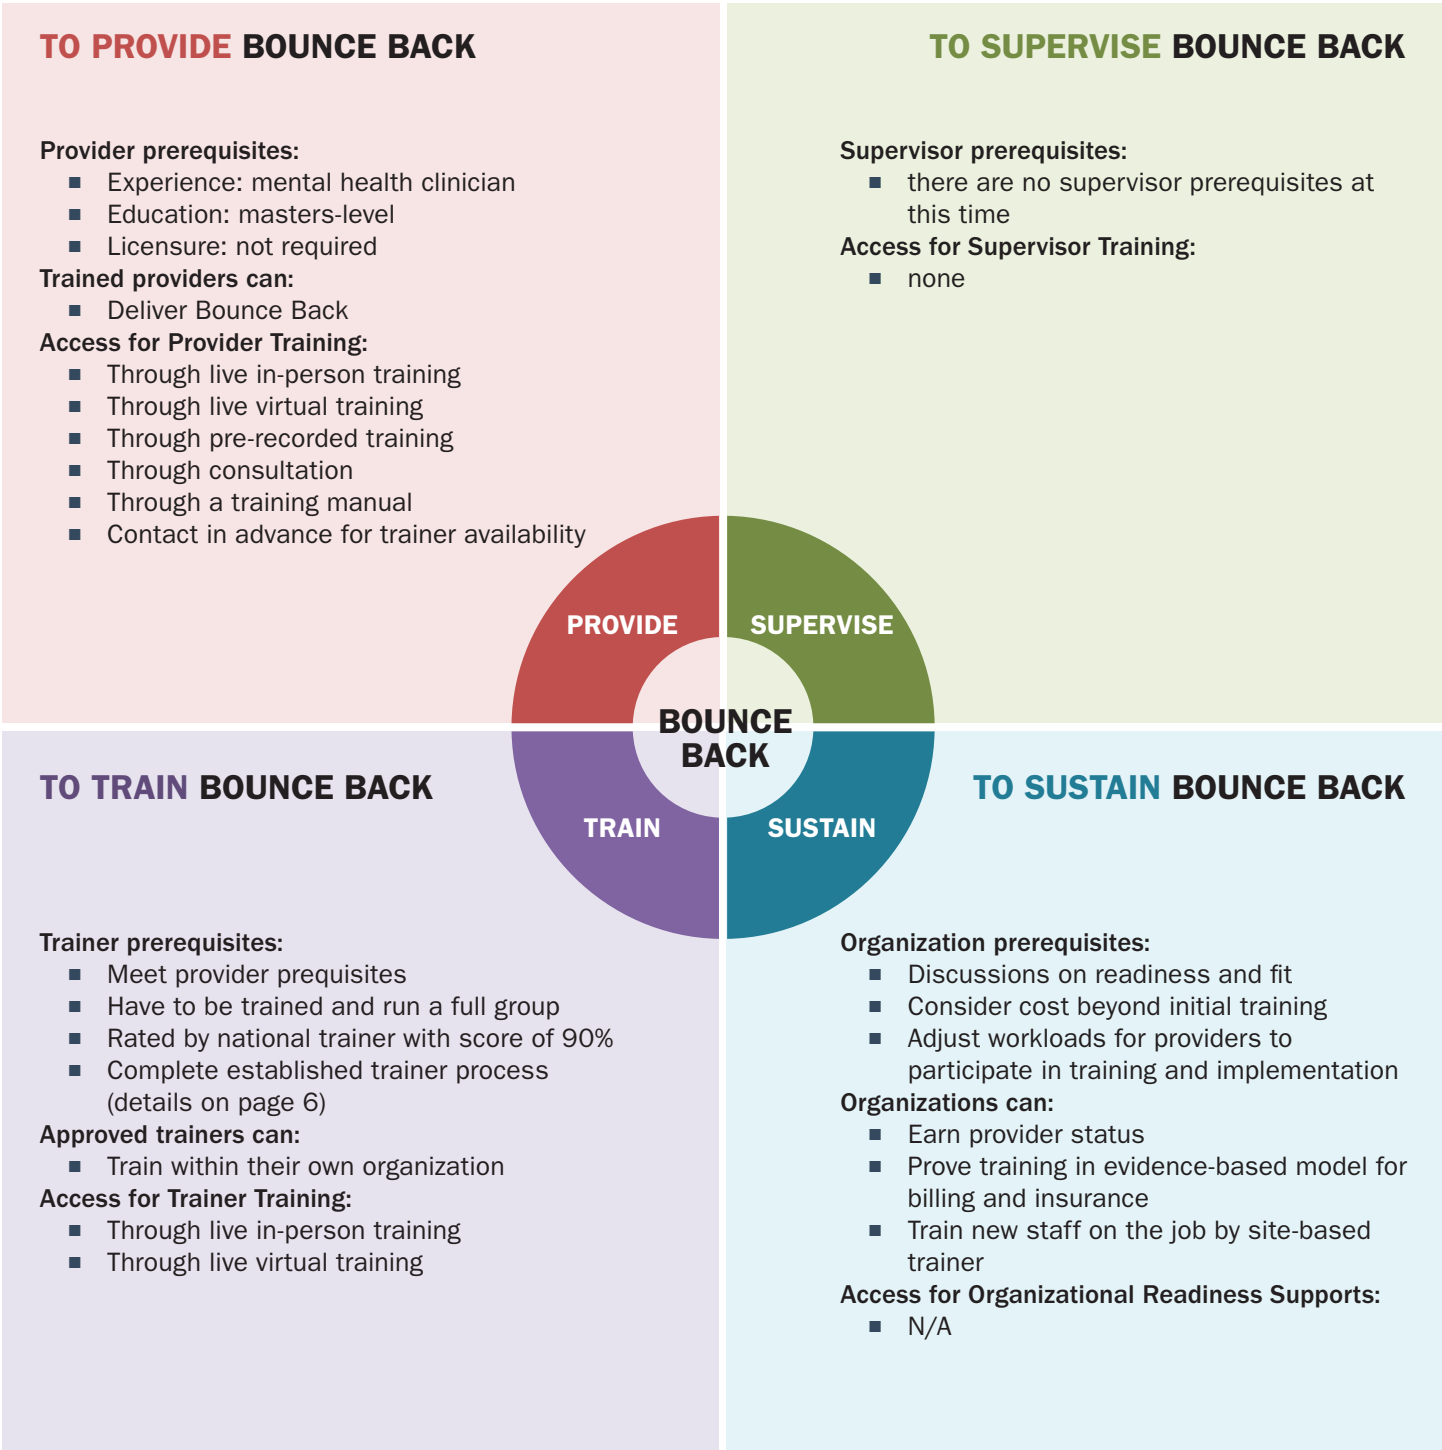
TO PROVIDE BOUNCE BACK

Provider prerequisites:
- Experience: mental health clinician
- Education: masters-level
- Licensure: not required

Trained providers can:
- Deliver Bounce Back

Access for Provider Training:
- Through live in-person training
- Through live virtual training
- Through pre-recorded training
- Through consultation
- Through a training manual
- Contact in advance for trainer availability

TO SUPERVISE BOUNCE BACK

Supervisor prerequisites:
- there are no supervisor prerequisites at this time

Access for Supervisor Training:
- none

PROVIDE

SUPERVISE

BOUNCE BACK

TRAIN

SUSTAIN

TO TRAIN BOUNCE BACK

Trainer prerequisites:
- Meet provider prequisites
- Have to be trained and run a full group
- Rated by national trainer with score of 90%
- Complete established trainer process (details on page 6)

Approved trainers can:
- Train within their own organization

Access for Trainer Training:
- Through live in-person training
- Through live virtual training

TO SUSTAIN BOUNCE BACK

Organization prerequisites:
- Discussions on readiness and fit
- Consider cost beyond initial training
- Adjust workloads for providers to participate in training and implementation

Organizations can:
- Earn provider status
- Prove training in evidence-based model for billing and insurance
- Train new staff on the job by site-based trainer

Access for Organizational Readiness Supports:
- N/A